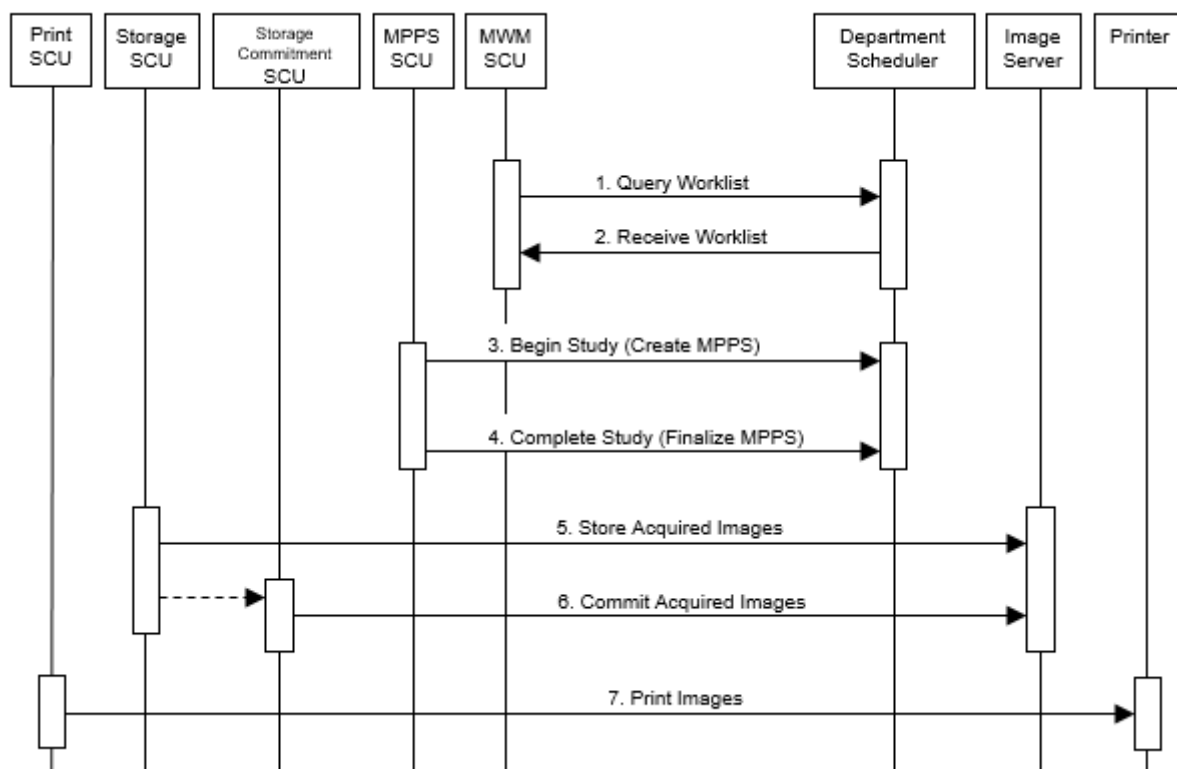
Print SCU

Storage SCU

Storage Commitment SCU

MPPS SCU

MWM SCU

Department Scheduler

Image Server

Printer

1. Query Worklist

2. Receive Worklist

3. Begin Study (Create MPPS)

4. Complete Study (Finalize MPPS)

5. Store Acquired Images

6. Commit Acquired Images

7. Print Images